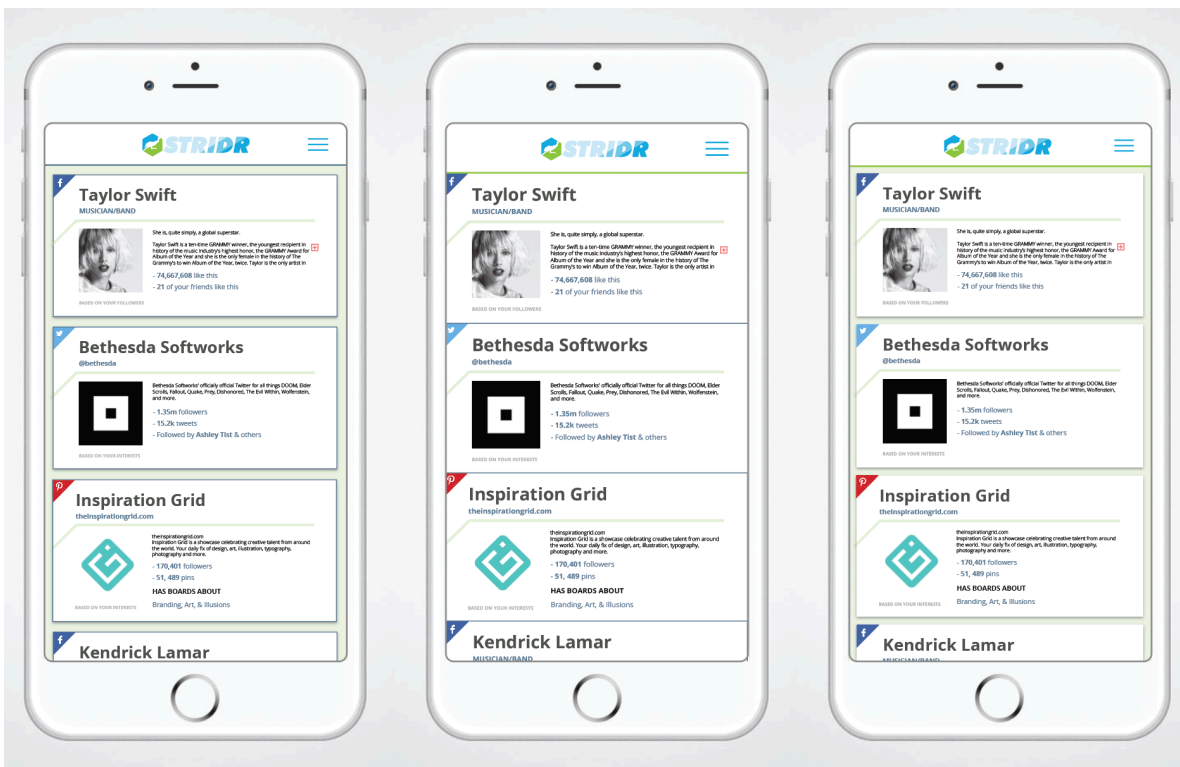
STRIDR

f
Taylor Swift
MUSICIAN/BAND

She is, quite simply, a global superstar.

Taylor Swift is a ten-time GRAMMY winner, the youngest recipient in history of the music industry's highest honor, the GRAMMY Award for Album of the Year and she is the only female in the history of The Grammy's to win Album of the Year, twice. Taylor is the only artist in

- 74,667,608 like this
- 21 of your friends like this

BASED ON YOUR FOLLOWERS

Bethesda Softworks
@bethesda

Bethesda Softworks' official official Twitter for all things DOOM, Elder Scrolls, Fallout, Quake, Prey, Dishonored, The Evil Within, Wolfenstein, and more.

- 1.35m followers
- 15.2k tweets
- Followed by Ashley Tist & others

BASED ON YOUR INTERESTS

Inspiration Grid
theinspirationgrid.com

theinspirationgrid.com
Inspiration Grid is a showcase celebrating creative talent from around the world. Your daily fix of design, art, illustration, typography, photography and more.

- 170,401 followers
- 51, 489 pins

HAS BOARDS ABOUT
Branding, Art, & Illusions

BASED ON YOUR INTERESTS

f
Kendrick Lamar

STRIDR

f
Taylor Swift
MUSICIAN/BAND

She is, quite simply, a global superstar.

Taylor Swift is a ten-time GRAMMY winner, the youngest recipient in history of the music industry's highest honor, the GRAMMY Award for Album of the Year and she is the only female in the history of The Grammy's to win Album of the Year, twice. Taylor is the only artist in

- 74,667,608 like this
- 21 of your friends like this

BASED ON YOUR FOLLOWERS

Bethesda Softworks
@bethesda

Bethesda Softworks' official official Twitter for all things DOOM, Elder Scrolls, Fallout, Quake, Prey, Dishonored, The Evil Within, Wolfenstein, and more.

- 1.35m followers
- 15.2k tweets
- Followed by Ashley Tist & others

BASED ON YOUR INTERESTS

Inspiration Grid
theinspirationgrid.com

theinspirationgrid.com
Inspiration Grid is a showcase celebrating creative talent from around the world. Your daily fix of design, art, illustration, typography, photography and more.

- 170,401 followers
- 51, 489 pins

HAS BOARDS ABOUT
Branding, Art, & Illusions

BASED ON YOUR INTERESTS

f
Kendrick Lamar
MUSICIAN/BAND

STRIDR

f
Taylor Swift
MUSICIAN/BAND

She is, quite simply, a global superstar.

Taylor Swift is a ten-time GRAMMY winner, the youngest recipient in history of the music industry's highest honor, the GRAMMY Award for Album of the Year and she is the only female in the history of The Grammy's to win Album of the Year, twice. Taylor is the only artist in

- 74,667,608 like this
- 21 of your friends like this

BASED ON YOUR FOLLOWERS

Bethesda Softworks
@bethesda

Bethesda Softworks' official official Twitter for all things DOOM, Elder Scrolls, Fallout, Quake, Prey, Dishonored, The Evil Within, Wolfenstein, and more.

- 1.35m followers
- 15.2k tweets
- Followed by Ashley Tist & others

BASED ON YOUR INTERESTS

Inspiration Grid
theinspirationgrid.com

theinspirationgrid.com
Inspiration Grid is a showcase celebrating creative talent from around the world. Your daily fix of design, art, illustration, typography, photography and more.

- 170,401 followers
- 51, 489 pins

HAS BOARDS ABOUT
Branding, Art, & Illusions

BASED ON YOUR INTERESTS

f
Kendrick Lamar
MUSICIAN/BAND